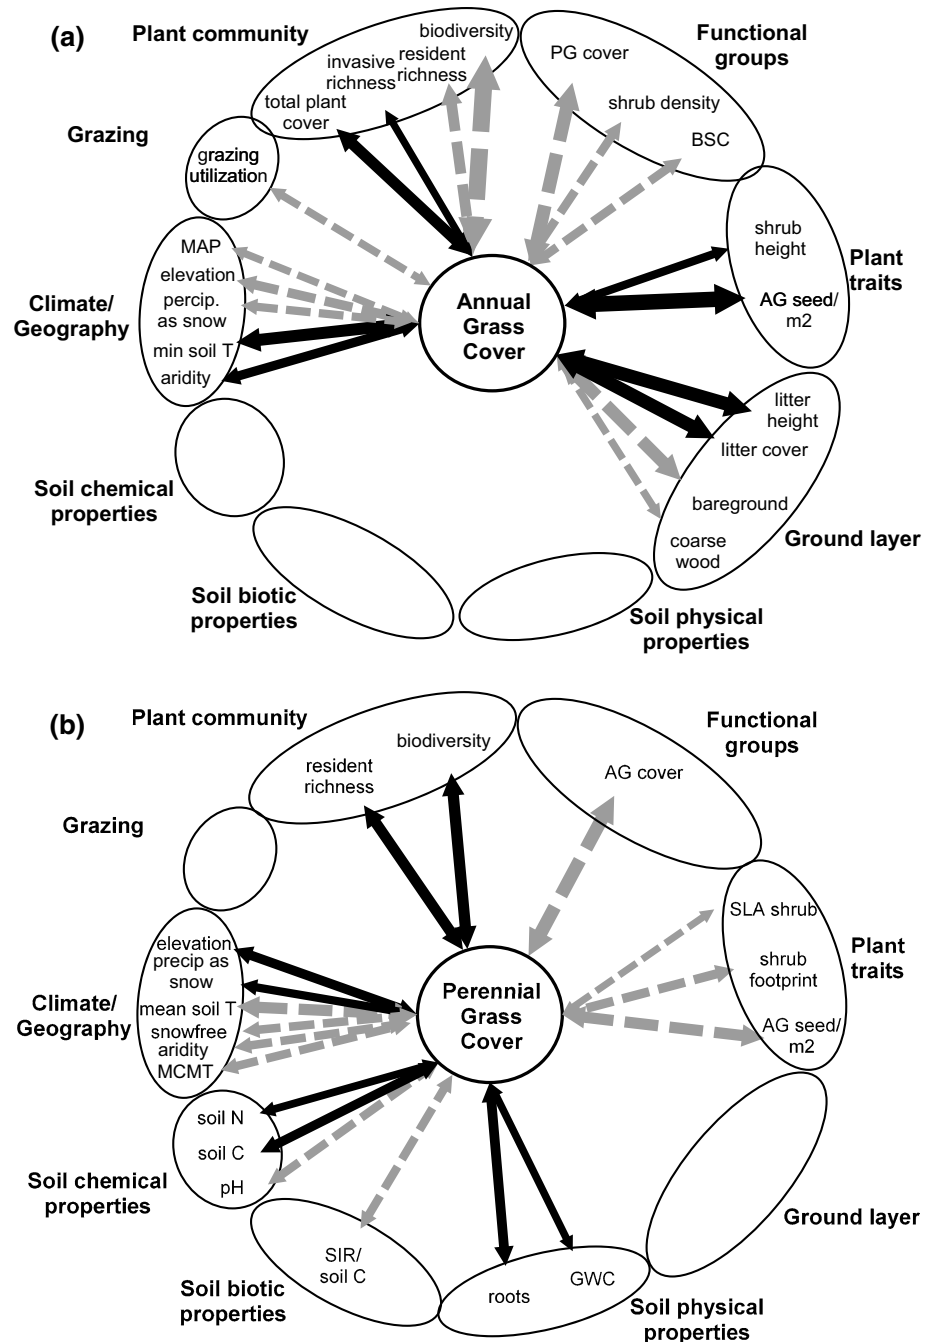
(a)

Plant community

biodiversity
invasive richness
resident richness
total plant cover

Functional groups

PG cover
shrub density
BSC

Grazing

grazing utilization

MAP
elevation
percip. as snow
min soil T
aridity

Climate/ Geography

Annual Grass Cover

shrub height
AG seed/ m2

Plant traits

litter height
litter cover
bareground
coarse wood

Ground layer

Soil chemical properties

Soil biotic properties

Soil physical properties

(b)

Plant community

resident richness
biodiversity

Functional groups

AG cover

Grazing

SLA shrub
shrub footprint
AG seed/ m2

Plant traits

elevation
precip as snow
mean soil T
snowfree
aridity
MCMT

Climate/ Geography

Perennial Grass Cover

soil N
soil C
pH

Soil chemical properties

Ground layer

SIR/ soil C

Soil biotic properties

roots
GWC

Soil physical properties